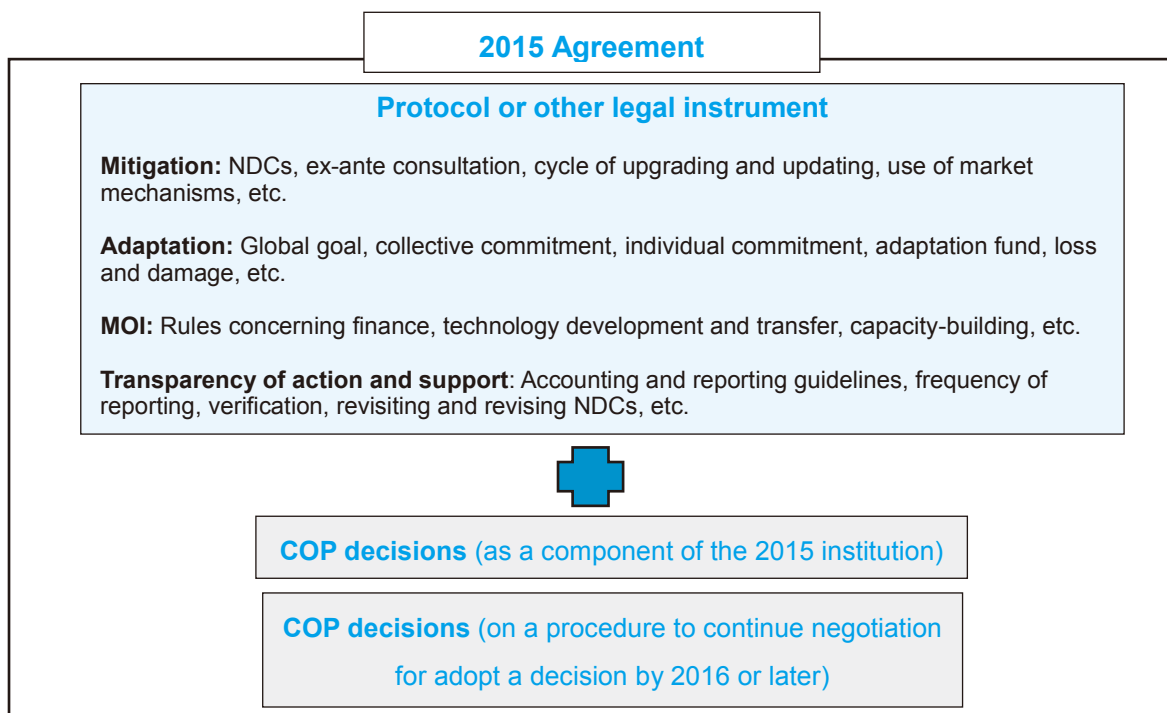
2015 Agreement

Protocol or other legal instrument

**Mitigation:** NDCs, ex-ante consultation, cycle of upgrading and updating, use of market mechanisms, etc.

**Adaptation:** Global goal, collective commitment, individual commitment, adaptation fund, loss and damage, etc.

**MOI:** Rules concerning finance, technology development and transfer, capacity-building, etc.

**Transparency of action and support**: Accounting and reporting guidelines, frequency of reporting, verification, revisiting and revising NDCs, etc.

**COP decisions** (as a component of the 2015 institution)

**COP decisions** (on a procedure to continue negotiation for adopt a decision by 2016 or later)